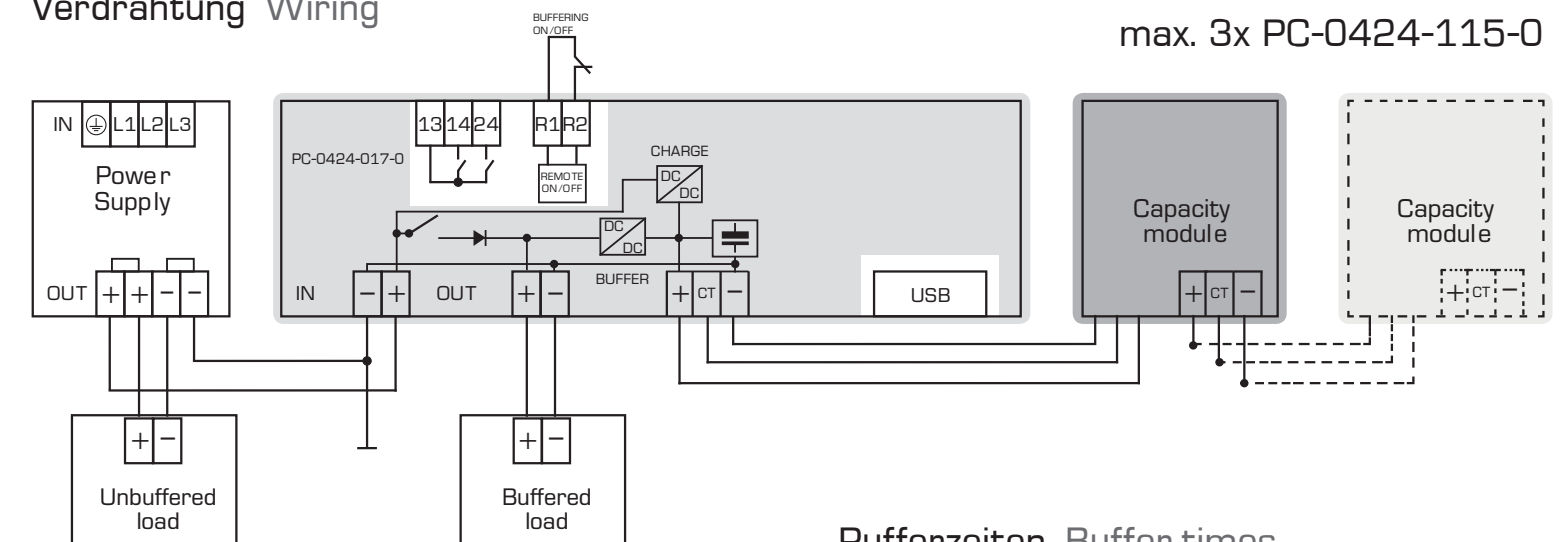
Verdrahtung Wiring

BUFFERING ON/OFF

max. 3x PC-0424-115-0

IN L1 L2 L3

Power Supply

OUT + + − −

13 14 24 R1 R2

PC-0424-017-0

REMOTE ON/OFF

CHARGE

DC DC

DC DC

BUFFER

IN − + OUT + −

+ CT −

USB

Capacity module

+ CT −

Capacity module

+ CT −

+ −

Unbuffered load

+ −

Buffered load

Pufferzeiten Buffer times